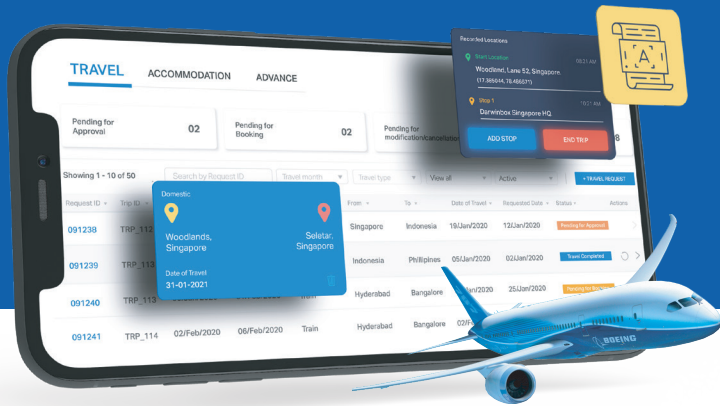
TRAVEL ACCOMMODATION ADVANCE

Pending for Approval 02
Pending for Booking 02
Pending for modification/cancellation 8

Showing 1 - 10 of 50
Search by Request ID
Travel month
Travel type
View all
Active
+ TRAVEL REQUEST

| Request ID | Trip ID | | | From | To | Date of Travel | Requested Date | Status | Actions |
|---|---|---|---|---|---|---|---|---|---|
| 091238 | TRP_112 | | | Singapore | Indonesia | 19/Jan/2020 | 12/Jan/2020 | Pending for Approval | |
| 091239 | TRP_113 | | | Indonesia | Phillipines | 05/Jan/2020 | 02/Jan/2020 | Travel Completed | |
| 091240 | TRP_113 | | Train | Hyderabad | Bangalore | 02/Jan/2020 | 25/Jan/2020 | Pending for Booking | |
| 091241 | TRP_114 | 02/Feb/2020 | 06/Feb/2020 | Train | Hyderabad | Bangalore | 02/Jan/2020 | | |

Domestic
Woodlands, Singapore
Seletar, Singapore
Date of Travel
31-01-2021

Recorded Locations
Start Location 09:21 AM
Woodlands, Lane 52, Singapore.
(77.385014, 78.48657°)
Stop 1 10:01 AM
Darwinbox Singapore HQ
ADD STOP
END TRIP

BOEING